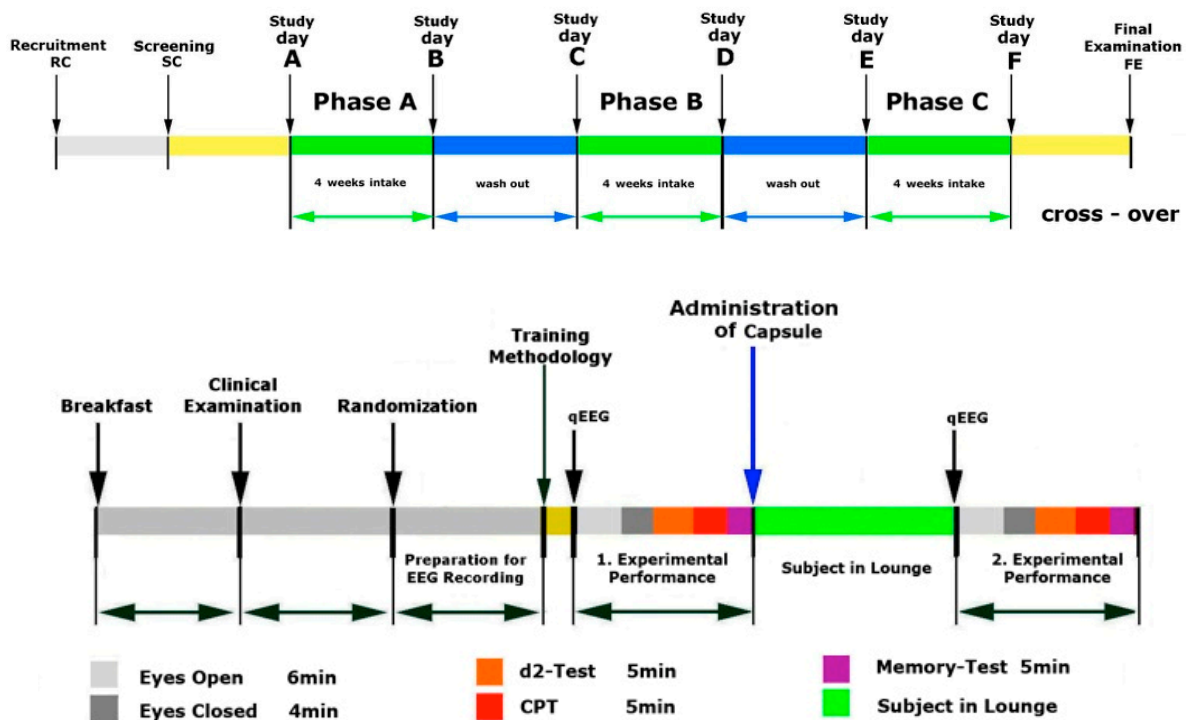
Recruitment RC

Screening SC

Study day A

Study day B

Study day C

Study day D

Study day E

Study day F

Final Examination FE

Phase A

Phase B

Phase C

4 weeks intake

wash out

4 weeks intake

wash out

4 weeks intake

cross - over

Administration of Capsule

Training Methodology

Breakfast

Clinical Examination

Randomization

qEEG

qEEG

Preparation for EEG Recording

1. Experimental Performance

Subject in Lounge

2. Experimental Performance

Eyes Open 6min

Eyes Closed 4min

d2-Test 5min

CPT 5min

Memory-Test 5min

Subject in Lounge